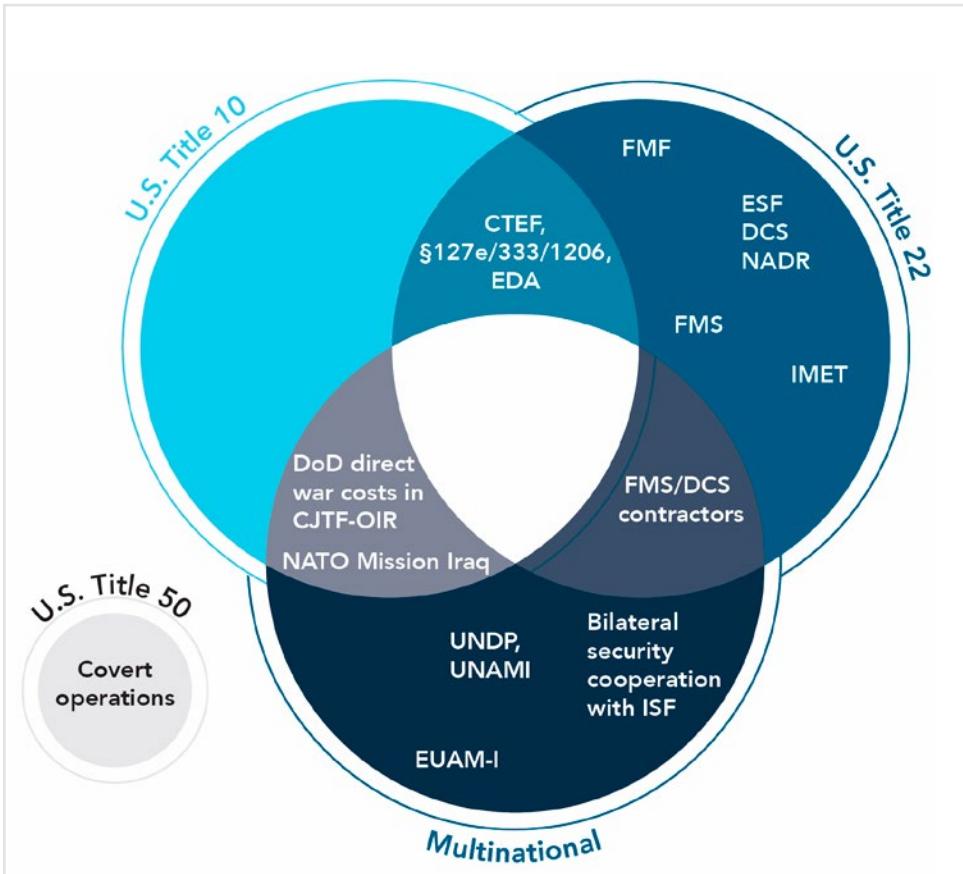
U.S. Title 10

U.S. Title 22

FMF

ESF
DCS
NADR

CTEF, §127e/333/1206, EDA

FMS

IMET

DoD direct war costs in CJTF-OIR

NATO Mission Iraq

FMS/DCS contractors

U.S. Title 50

Covert operations

UNDP, UNAMI

Bilateral security cooperation with ISF

EUAM-I

Multinational